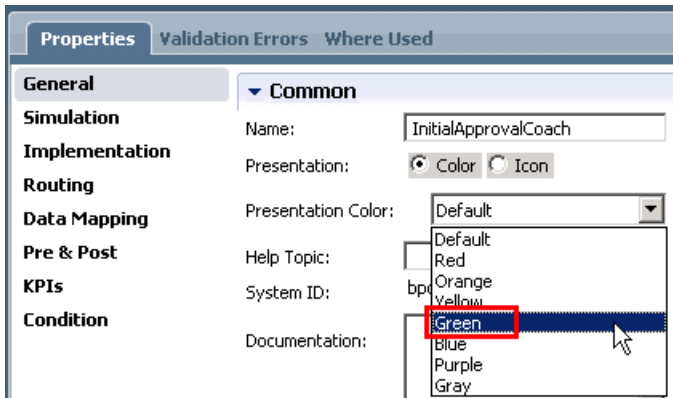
Properties Validation Errors Where Used

General
Simulation
Implementation
Routing
Data Mapping
Pre & Post
KPIs
Condition

Common

Name: InitialApprovalCoach

Presentation: Color Icon

Presentation Color: Default

Help Topic:

System ID: bp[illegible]

Documentation:

Default
Red
Orange
Yellow
Green
Blue
Purple
Gray